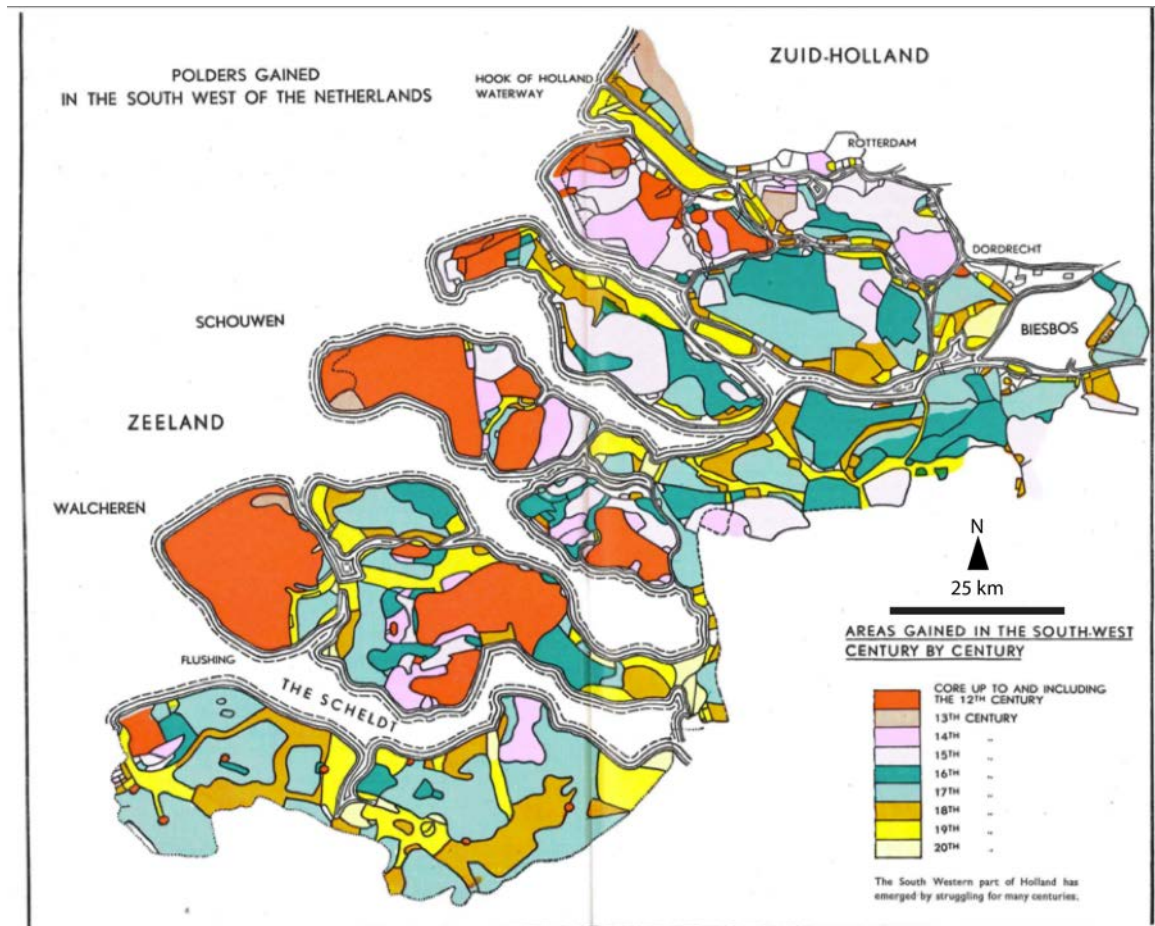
POLDERS GAINED IN THE SOUTH WEST OF THE NETHERLANDS

HOOK OF HOLLAND WATERWAY

ZUID-HOLLAND

ROTTERDAM

DORDRECHT

BIESBOS

SCHOUWEN

ZEELAND

WALCHEREN

FLUSHING

THE SCHELDT

N

25 km

AREAS GAINED IN THE SOUTH-WEST CENTURY BY CENTURY

CORE UP TO AND INCLUDING THE 12$^{TH}$ CENTURY
13$^{TH}$ CENTURY
14$^{TH}$ „
15$^{TH}$ „
16$^{TH}$ „
17$^{TH}$ „
18$^{TH}$ „
19$^{TH}$ „
20$^{TH}$ „

The South Western part of Holland has emerged by struggling for many centuries.